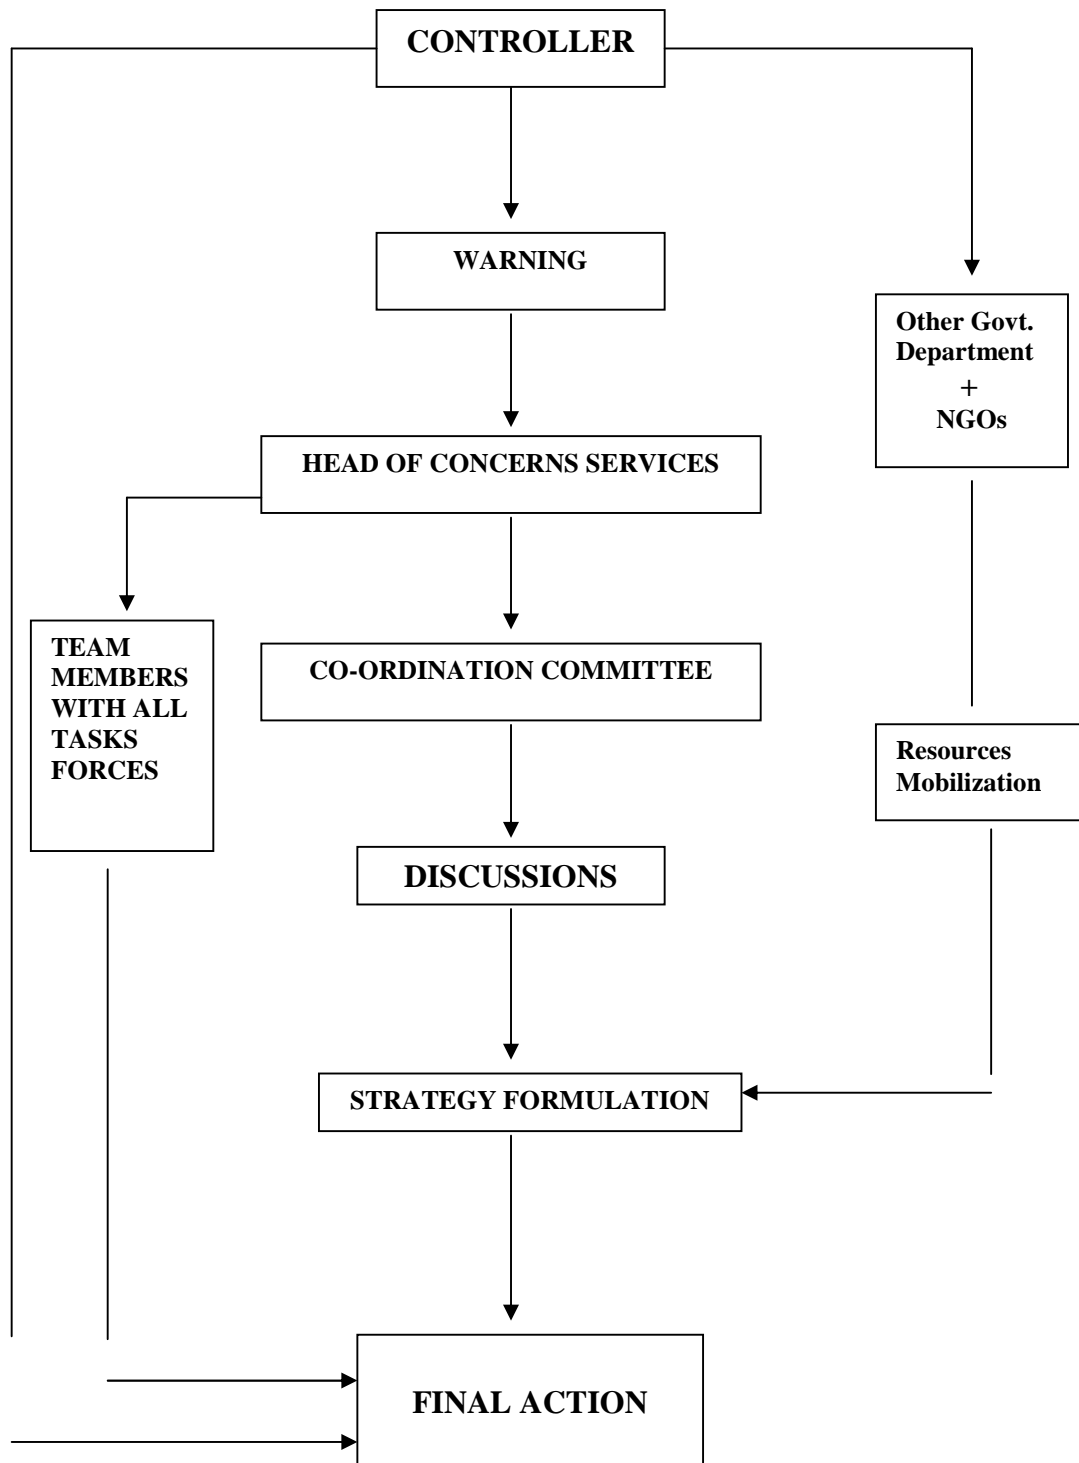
CONTROLLER

WARNING

Other Govt. Department + NGOs

HEAD OF CONCERNS SERVICES

TEAM MEMBERS WITH ALL TASKS FORCES

CO-ORDINATION COMMITTEE

Resources Mobilization

DISCUSSIONS

STRATEGY FORMULATION

FINAL ACTION